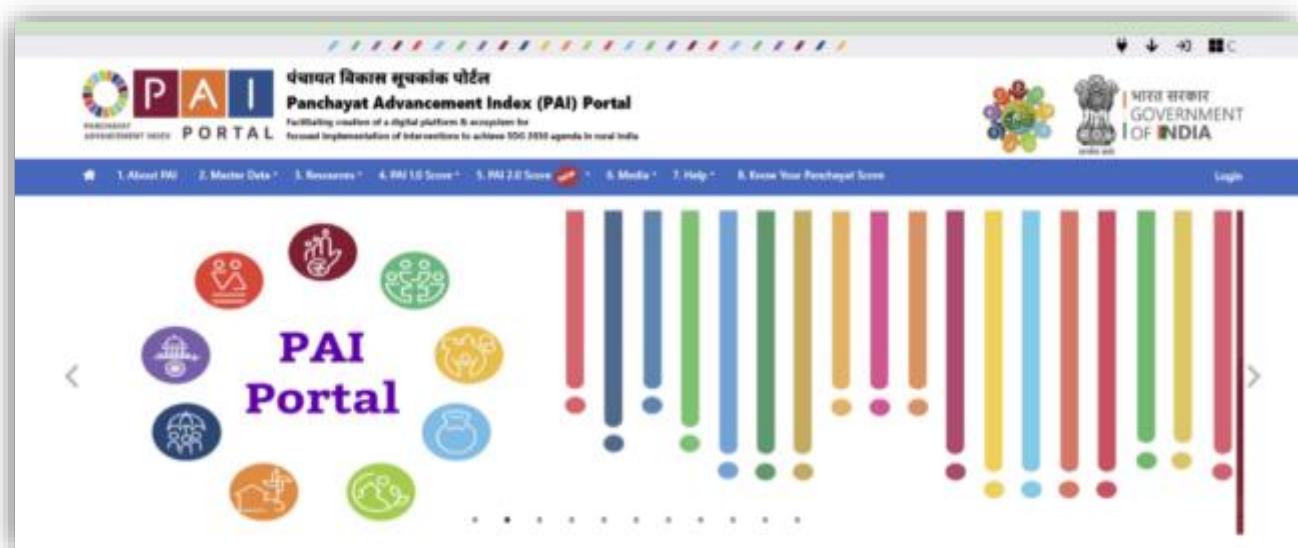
PAI
PANCHAYAT ADVANCEMENT INDEX
PORTAL

पंचायत विकास सूचकांक पोर्टल
Panchayat Advancement Index (PAI) Portal
Facilitating creation of a digital platform & ecosystem for focused implementation of interventions to achieve SDG 2030 agenda in rural India

भारत सरकार
GOVERNMENT OF INDIA

1. About PAI 2. Master Data 3. Resources 4. PAI 1.0 Score 5. PAI 2.0 Score 6. Media 7. Help 8. Know Your Panchayat Score Login

PAI Portal